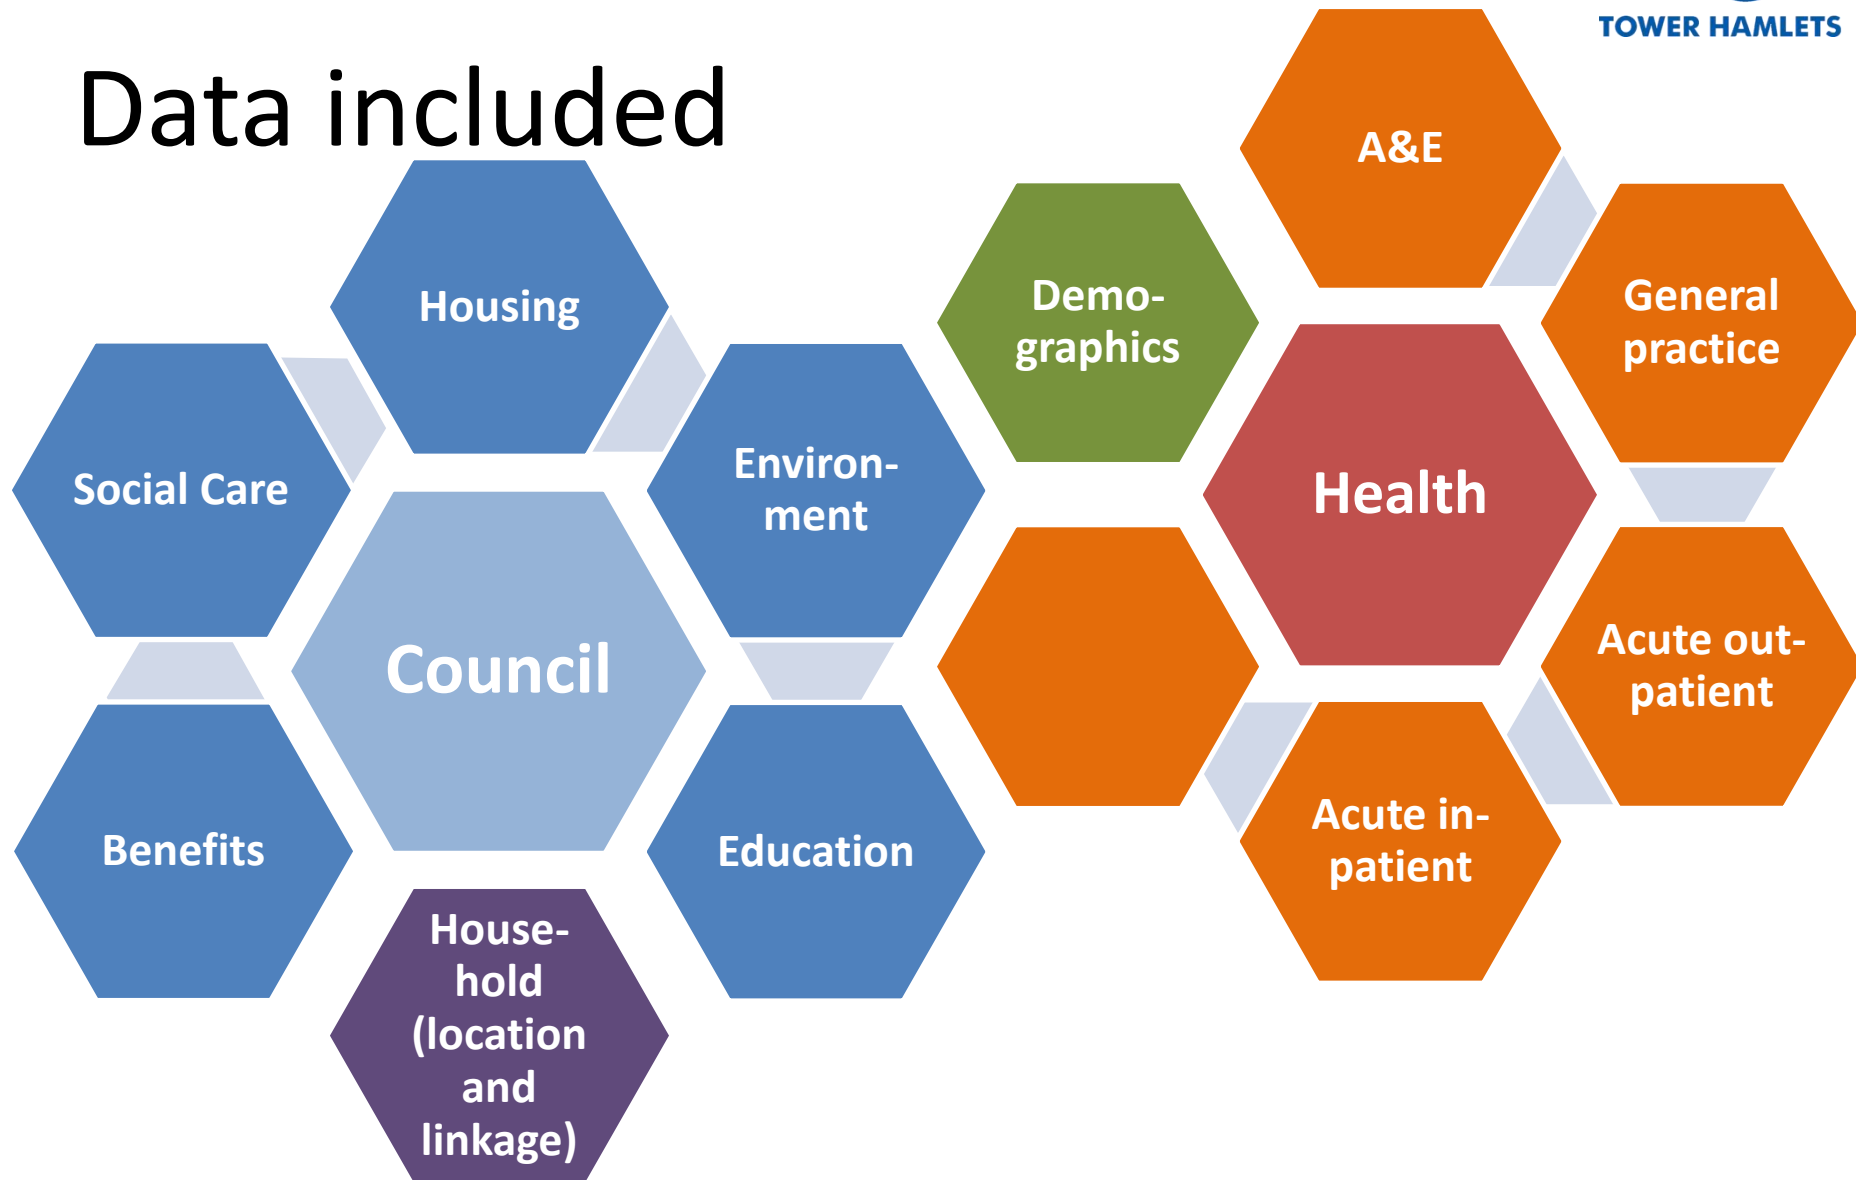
TOWER HAMLETS

Data included

Housing

Social Care

Environment

Council

Benefits

Education

Household (location and linkage)

Demographics

A&E

General practice

Health

Acute outpatient

Acute inpatient